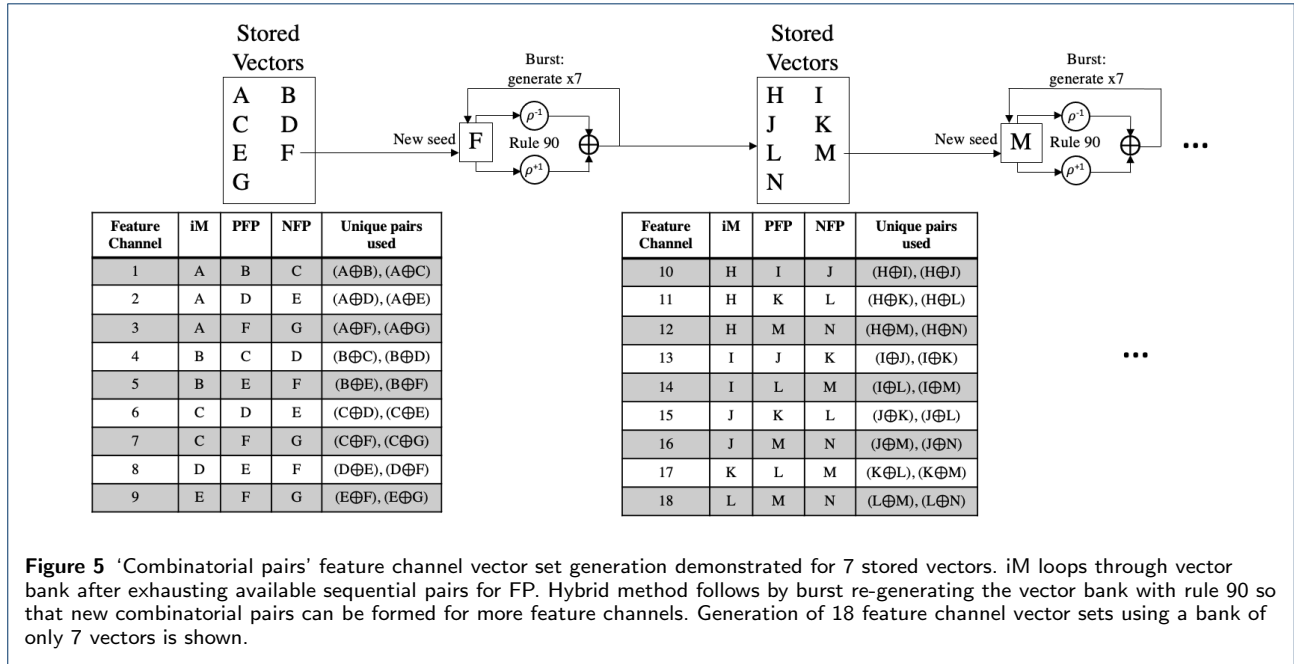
Stored Vectors

A B
C D
E F
G

Burst: generate x7

New seed F

$\rho^{-1}$

Rule 90

$\rho^{+1}$

$\oplus$

Stored Vectors

H I
J K
L M
N

Burst: generate x7

New seed M

$\rho^{-1}$

Rule 90

$\rho^{+1}$

$\oplus$

...

| Feature Channel | iM | PFP | NFP | Unique pairs used |
|---|---|---|---|---|
| 1 | A | B | C | (A$\oplus$B), (A$\oplus$C) |
| 2 | A | D | E | (A$\oplus$D), (A$\oplus$E) |
| 3 | A | F | G | (A$\oplus$F), (A$\oplus$G) |
| 4 | B | C | D | (B$\oplus$C), (B$\oplus$D) |
| 5 | B | E | F | (B$\oplus$E), (B$\oplus$F) |
| 6 | C | D | E | (C$\oplus$D), (C$\oplus$E) |
| 7 | C | F | G | (C$\oplus$F), (C$\oplus$G) |
| 8 | D | E | F | (D$\oplus$E), (D$\oplus$F) |
| 9 | E | F | G | (E$\oplus$F), (E$\oplus$G) |

| Feature Channel | iM | PFP | NFP | Unique pairs used |
|---|---|---|---|---|
| 10 | H | I | J | (H$\oplus$I), (H$\oplus$J) |
| 11 | H | K | L | (H$\oplus$K), (H$\oplus$L) |
| 12 | H | M | N | (H$\oplus$M), (H$\oplus$N) |
| 13 | I | J | K | (I$\oplus$J), (I$\oplus$K) |
| 14 | I | L | M | (I$\oplus$L), (I$\oplus$M) |
| 15 | J | K | L | (J$\oplus$K), (J$\oplus$L) |
| 16 | J | M | N | (J$\oplus$M), (J$\oplus$N) |
| 17 | K | L | M | (K$\oplus$L), (K$\oplus$M) |
| 18 | L | M | N | (L$\oplus$M), (L$\oplus$N) |

...

**Figure 5** 'Combinatorial pairs' feature channel vector set generation demonstrated for 7 stored vectors. iM loops through vector bank after exhausting available sequential pairs for FP. Hybrid method follows by burst re-generating the vector bank with rule 90 so that new combinatorial pairs can be formed for more feature channels. Generation of 18 feature channel vector sets using a bank of only 7 vectors is shown.